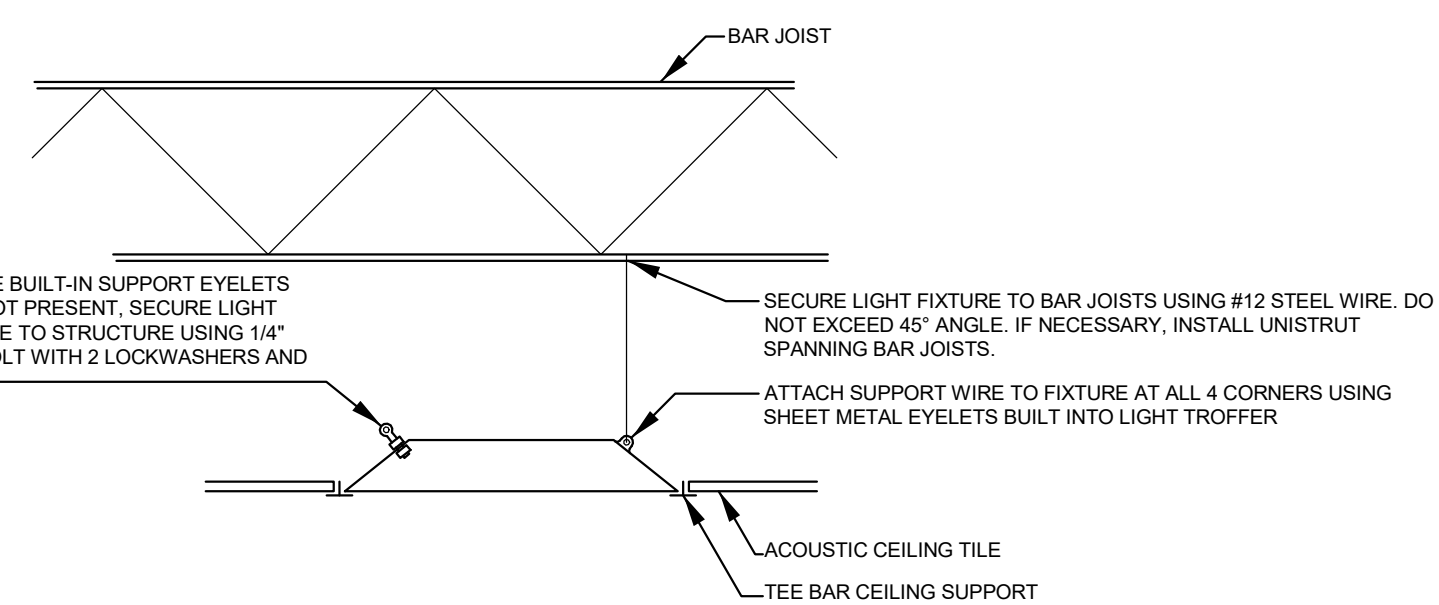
BAR JOIST

E BUILT-IN SUPPORT EYELETS OT PRESENT, SECURE LIGHT E TO STRUCTURE USING 1/4" OLT WITH 2 LOCKWASHERS AND

SECURE LIGHT FIXTURE TO BAR JOISTS USING #12 STEEL WIRE. DO NOT EXCEED 45° ANGLE. IF NECESSARY, INSTALL UNISTRUT SPANNING BAR JOISTS.

ATTACH SUPPORT WIRE TO FIXTURE AT ALL 4 CORNERS USING SHEET METAL EYELETS BUILT INTO LIGHT TROFFER

ACOUSTIC CEILING TILE

TEE BAR CEILING SUPPORT